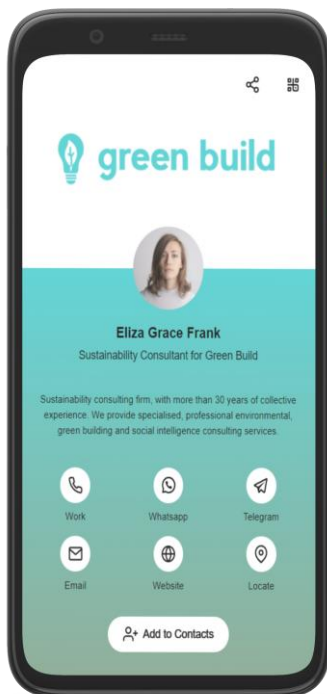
green build

Eliza Grace Frank

Sustainability Consultant for Green Build

Sustainability consulting firm, with more than 30 years of collective experience. We provide specialised, professional environmental, green building and social intelligence consulting services.

Work
Whatsapp
Telegram
Email
Website
Locate

Add to Contacts